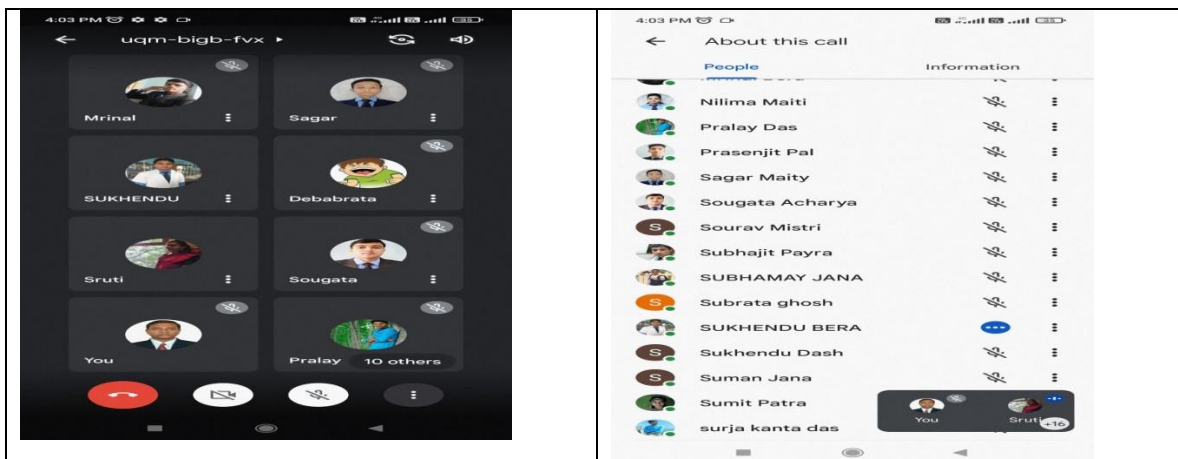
4:03 PM

uqm-bigb-fvx

Mrinal

Sagar

SUKHENDU

Debabrata

Sruti

Sougata

You

Pralay

10 others

4:03 PM

About this call

People

Information

Nilima Maiti

Pralay Das

Prasenjit Pal

Sagar Maity

Sougata Acharya

S Sourav Mistri

Subhajit Payra

SUBHAMAY JANA

S Subrata ghosh

SUKHENDU BERA

S Sukhendu Dash

S Suman Jana

Sumit Patra

surja kanta das

You

Sruti

+16